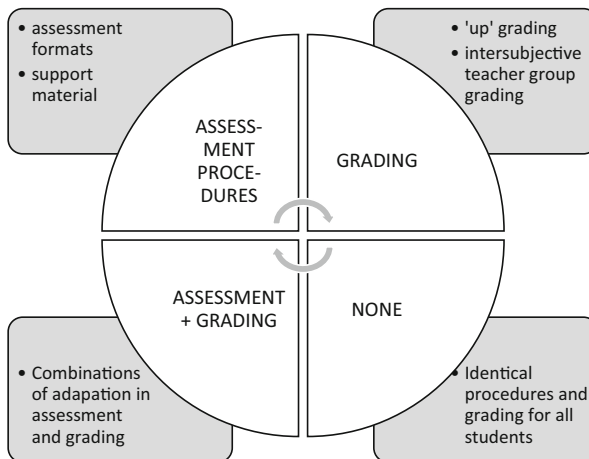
• assessment formats
• support material

• 'up' grading
• intersubjective teacher group grading

ASSESSMENT PROCEDURES

GRADING

ASSESSMENT + GRADING

NONE

• Combinations of adapation in assessment and grading

• Identical procedures and grading for all students